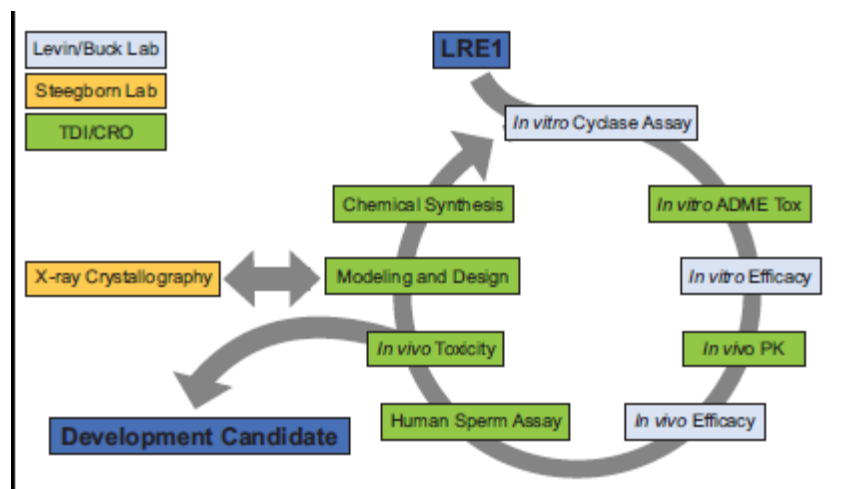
Levin/Buck Lab
Steegborn Lab
TDI/CRO

LRE1

In vitro Cyclase Assay

In vitro ADME Tox

In vitro Efficacy

In vivo PK

In vivo Efficacy

Human Sperm Assay

In vivo Toxicity

Modeling and Design

Chemical Synthesis

X-ray Crystallography

Development Candidate